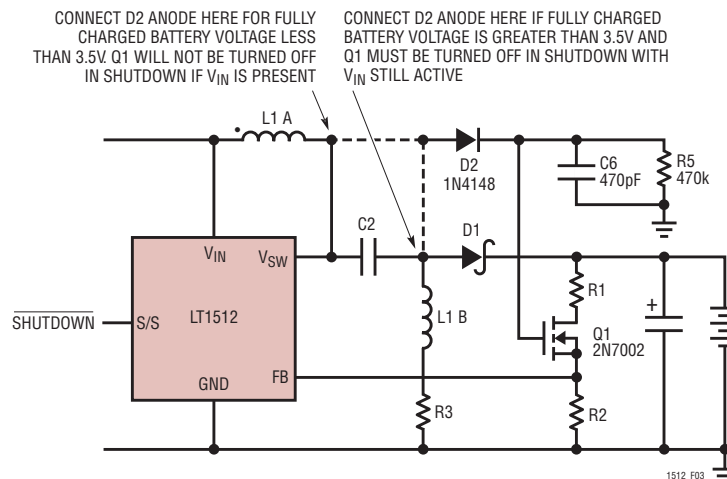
CONNECT D2 ANODE HERE FOR FULLY CHARGED BATTERY VOLTAGE LESS THAN 3.5V. Q1 WILL NOT BE TURNED OFF IN SHUTDOWN IF $V_{IN}$ IS PRESENT

CONNECT D2 ANODE HERE IF FULLY CHARGED BATTERY VOLTAGE IS GREATER THAN 3.5V AND Q1 MUST BE TURNED OFF IN SHUTDOWN WITH $V_{IN}$ STILL ACTIVE

L1 A

D2
1N4148

C6
470pF

R5
470k

$V_{IN}$

$V_{SW}$

C2

D1

$\overline{\text{SHUTDOWN}}$

S/S

LT1512

L1 B

R1

+

Q1
2N7002

GND

FB

R3

R2

1512 F03